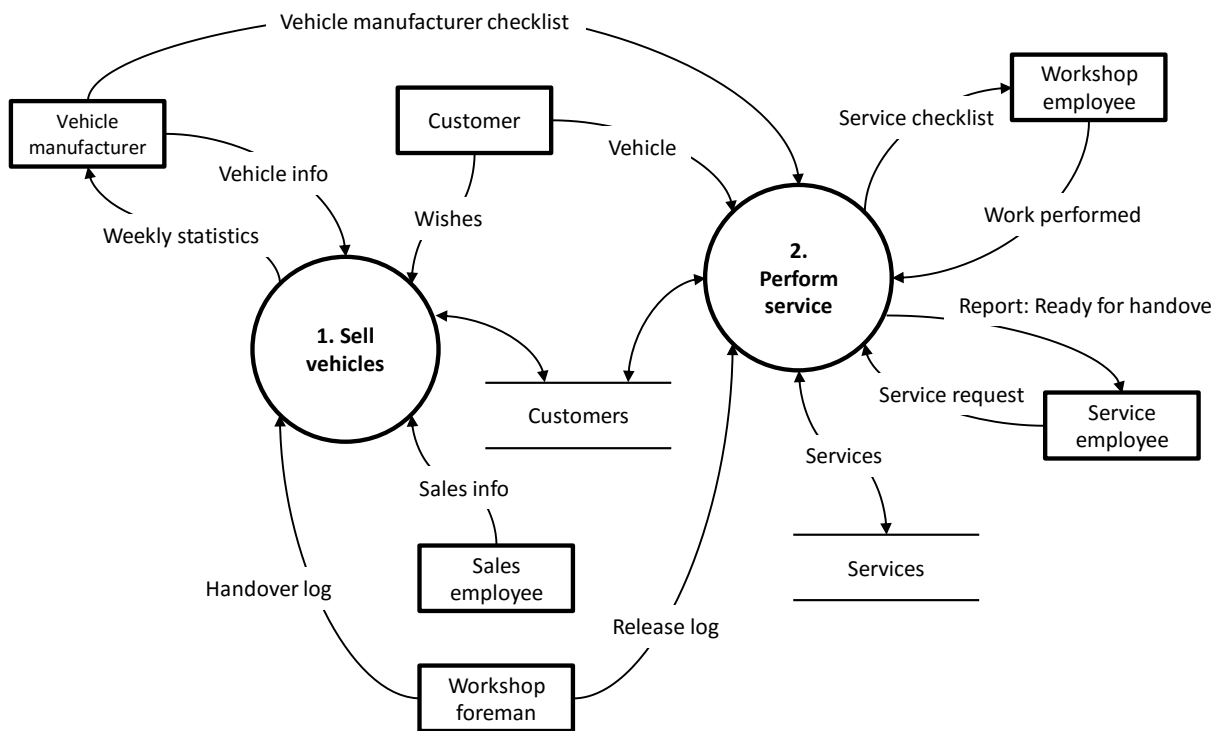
Vehicle manufacturer checklist

Vehicle manufacturer

Customer

Workshop employee

Service checklist

Vehicle info

Vehicle

Wishes

Weekly statistics

Work performed

2. Perform service

1. Sell vehicles

Report: Ready for handove

Customers

Service request

Service employee

Services

Sales info

Services

Sales employee

Handover log

Release log

Workshop foreman